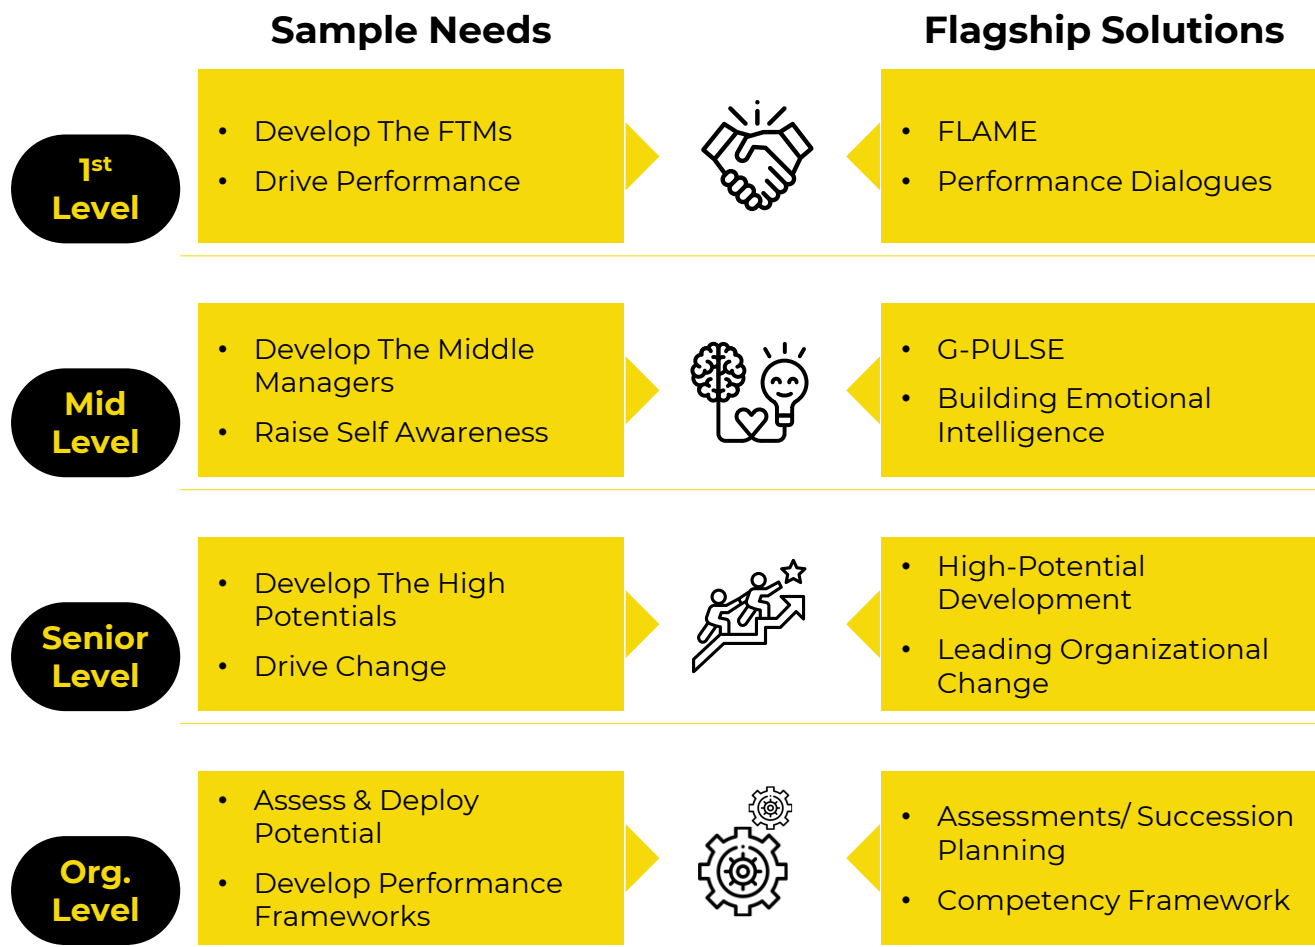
Sample Needs

Flagship Solutions

1$^{st}$ Level

- Develop The FTMs
- Drive Performance

- FLAME
- Performance Dialogues

Mid Level

- Develop The Middle Managers
- Raise Self Awareness

- G-PULSE
- Building Emotional Intelligence

Senior Level

- Develop The High Potentials
- Drive Change

- High-Potential Development
- Leading Organizational Change

Org. Level

- Assess & Deploy Potential
- Develop Performance Frameworks

- Assessments/ Succession Planning
- Competency Framework